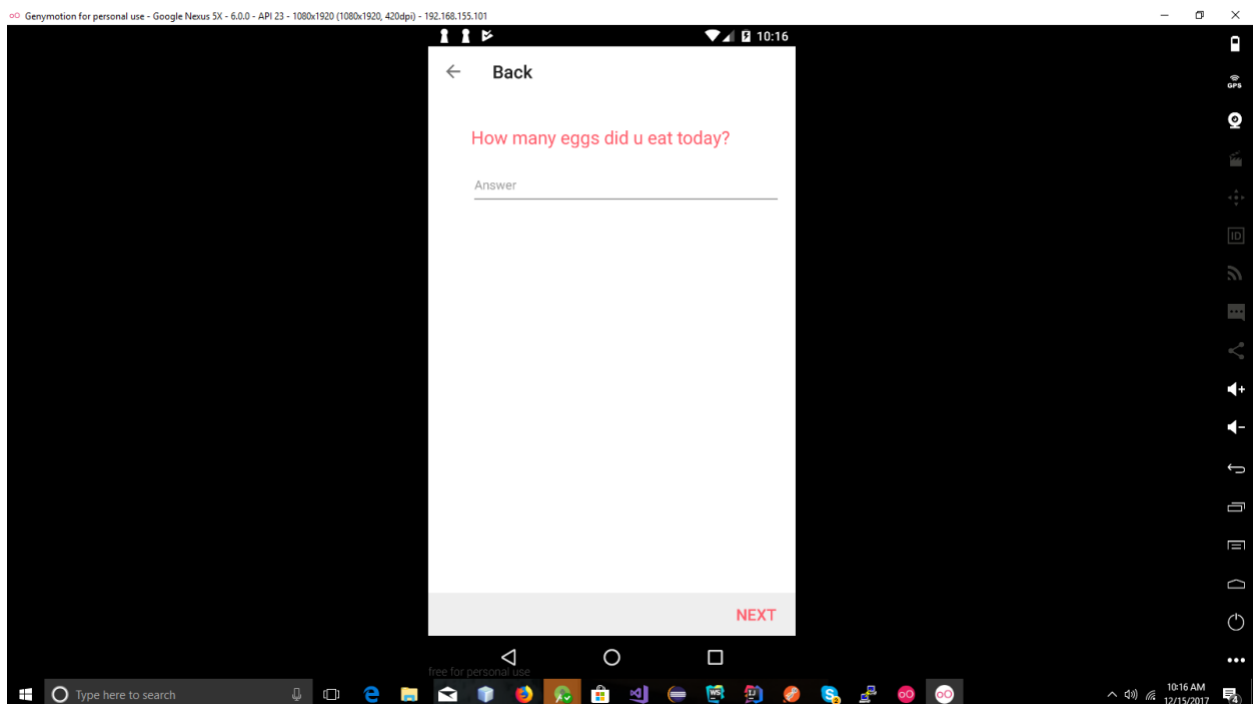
Genymotion for personal use - Google Nexus 5X - 6.0.0 - API 23 - 1080x1920 (1080x1920, 420dpi) - 192.168.155.101

10:16

Back

How many eggs did u eat today?

Answer

NEXT

free for personal use

GPS

ID

Type here to search

10:16 AM
12/15/2017